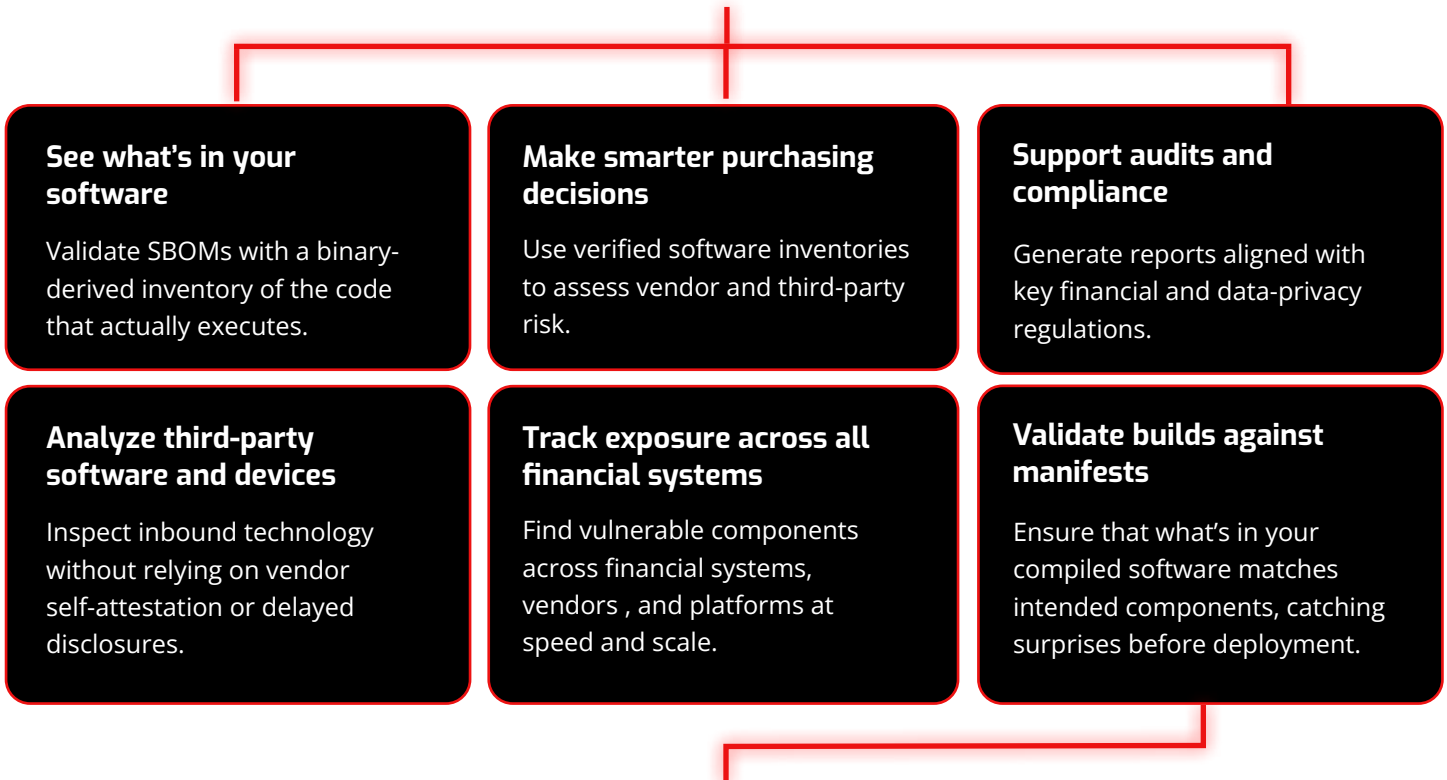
See what's in your software

Validate SBOMs with a binary-derived inventory of the code that actually executes.

Make smarter purchasing decisions

Use verified software inventories to assess vendor and third-party risk.

Support audits and compliance

Generate reports aligned with key financial and data-privacy regulations.

Analyze third-party software and devices

Inspect inbound technology without relying on vendor self-attestation or delayed disclosures.

Track exposure across all financial systems

Find vulnerable components across financial systems, vendors , and platforms at speed and scale.

Validate builds against manifests

Ensure that what's in your compiled software matches intended components, catching surprises before deployment.